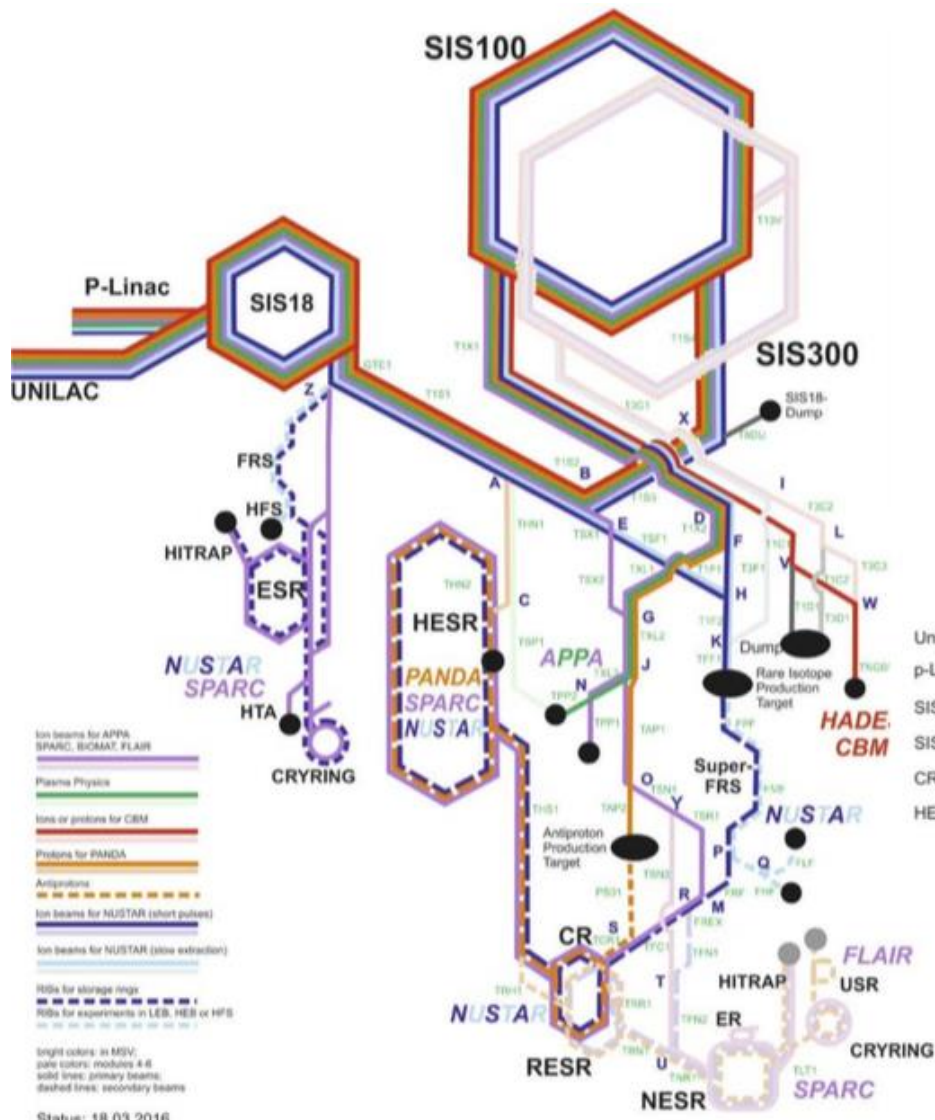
SIS100

P-Linac

SIS18

UNILAC

SIS300

SIS18-Dump

Z

X

FRS

HFS

HITRAP

ESR

NUSTAR
SPARC

HTA

CRYRING

A

B

I

L

E

D

F

V

W

HESR

C

G

H

PANDA
SPARC
NUSTAR

APPA

N

J

K

Dump

Rare Isotope Production Target

HADE
CBM

Un
p-L
SIS
SIS
CR
HE

Super-FRS

NUSTAR

O

Y

P

Q

Antiproton Production Target

R

M

CR

S

T

HITRAP

FLAIR

USR

ER

NUSTAR

RESR

U

CRYRING

NESR

SPARC

Ion beams for APPA SPARC, BIOMAT, FLAIR

Plasma Physics

Ions or protons for CBM

Protons for PANDA

Antiprotons

Ion beams for NUSTAR (short pulses)

Ion beams for NUSTAR (slow extraction)

RIBs for storage rings

RIBs for experiments in LEB, HEB or HFS

bright colors: in MSV;
pale colors: modules 4-6
solid lines: primary beams;
dashed lines: secondary beams

Status: 18.03.2016